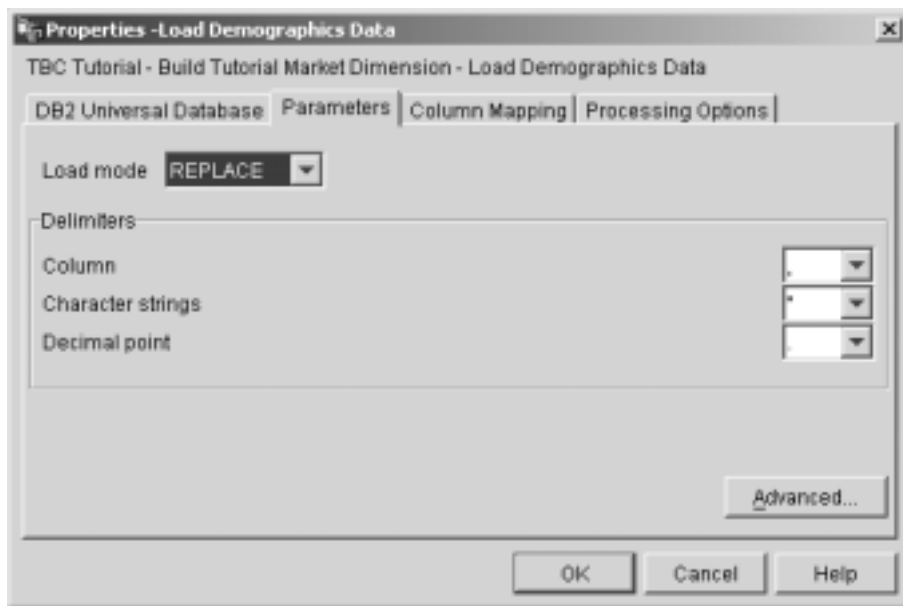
Properties -Load Demographics Data

TBC Tutorial - Build Tutorial Market Dimension - Load Demographics Data

DB2 Universal Database | Parameters | Column Mapping | Processing Options

Load mode REPLACE

Delimiters

Column ,

Character strings "

Decimal point .

Advanced...

OK Cancel Help